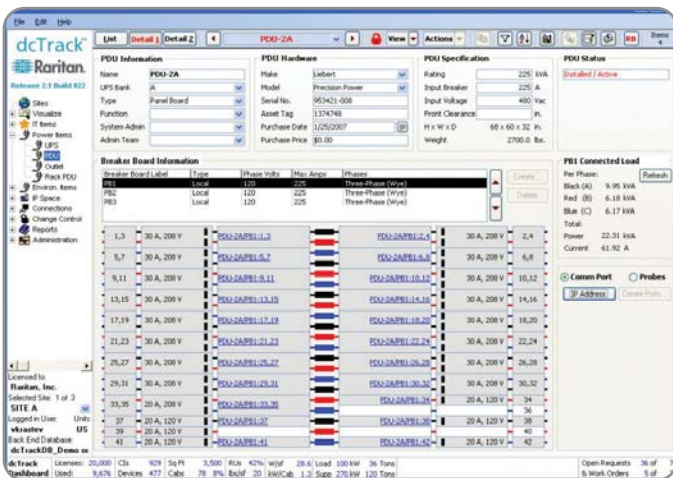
File Edit Help

dcTrack
Raritan.
Release 2.1 Build 822

Sites
Visualize
IT Items
Power Items
UPS
PDU
Outlet
Rack PDU
Environ. Items
IP Space
Connections
Change Control
Reports
Administration

Licensed to
Raritan, Inc.
Selected Site: 1 of 3
SITE A
Logged in User: Units
vkrastev US
Back End Database:
dcTrackDB_Demo o

List | Detail 1 | Detail 2 | PDU-2A | View | Actions | RB | Items 4

PDU Information
Name PDU-2A
UPS Bank A
Type Panel Board
Function
System Admin
Admin Team

PDU Hardware
Make Liebert
Model Precision Power
Serial No. 953421-008
Asset Tag 1374748
Purchase Date 1/25/2007
Purchase Price $0.00

PDU Specification
Rating 225 kVA
Input Breaker 225 A
Input Voltage 480 Vac
Front Clearance in.
H x W x D 60 x 60 x 32 in.
Weight 2700.0 lbs.

PDU Status
Installed / Active

Breaker Board Information
| Breaker Board Label | Type | Phase Volts | Max Amps | Phases |
|---|---|---|---|---|
| PB1 | Local | 120 | 225 | Three-Phase (Wye) |
| PB2 | Local | 120 | 225 | Three-Phase (Wye) |
| PB3 | Local | 120 | 225 | Three-Phase (Wye) |

Create...
Delete

| 1,3 | 30 A, 208 V | PDU-2A/PB1:1,3 | PDU-2A/PB1:2,4 | 30 A, 208 V | 2,4 |
|---|---|---|---|---|---|
| 5,7 | 30 A, 208 V | PDU-2A/PB1:5,7 | PDU-2A/PB1:6,8 | 30 A, 208 V | 6,8 |
| 9,11 | 30 A, 208 V | PDU-2A/PB1:9,11 | PDU-2A/PB1:10,12 | 30 A, 208 V | 10,12 |
| 13,15 | 30 A, 208 V | PDU-2A/PB1:13,15 | PDU-2A/PB1:14,16 | 30 A, 208 V | 14,16 |
| 17,19 | 30 A, 208 V | PDU-2A/PB1:17,19 | PDU-2A/PB1:18,20 | 30 A, 208 V | 18,20 |
| 21,23 | 30 A, 208 V | PDU-2A/PB1:21,23 | PDU-2A/PB1:22,24 | 30 A, 208 V | 22,24 |
| 25,27 | 30 A, 208 V | PDU-2A/PB1:25,27 | PDU-2A/PB1:26,28 | 30 A, 208 V | 26,28 |
| 29,31 | 30 A, 208 V | PDU-2A/PB1:29,31 | PDU-2A/PB1:30,32 | 30 A, 208 V | 30,32 |
| 33,35 | 20 A, 208 V | PDU-2A/PB1:33,35 | PDU-2A/PB1:34 | 20 A, 120 V | 34 |
| | | | | | 36 |
| 37 | 20 A, 120 V | PDU-2A/PB1:37 | PDU-2A/PB1:38 | 20 A, 120 V | 38 |
| 39 | 20 A, 120 V | | | | 40 |
| 41 | 20 A, 120 V | PDU-2A/PB1:41 | PDU-2A/PB1:42 | 20 A, 120 V | 42 |

PB1 Connected Load
Per Phase: Refresh
Black (A) 9.95 kVA
Red (B) 6.18 kVA
Blue (C) 6.17 kVA
Total:
Power 22.31 kVA
Current 61.92 A

Comm Port Probes
IP Address Create Ports...

dcTrack Dashboard Licenses: 20,000 Used: 9,676 CIs 929 Devices 477 Sq Ft 3,500 Cabs 78 RUs 42% 8% W/sf 28.6 lbs/sf 20 Load 100 kW kW/Cab 1.3 36 Tons Supp 270 kW 120 Tons Open Requests & Work Orders 36 of 5 of